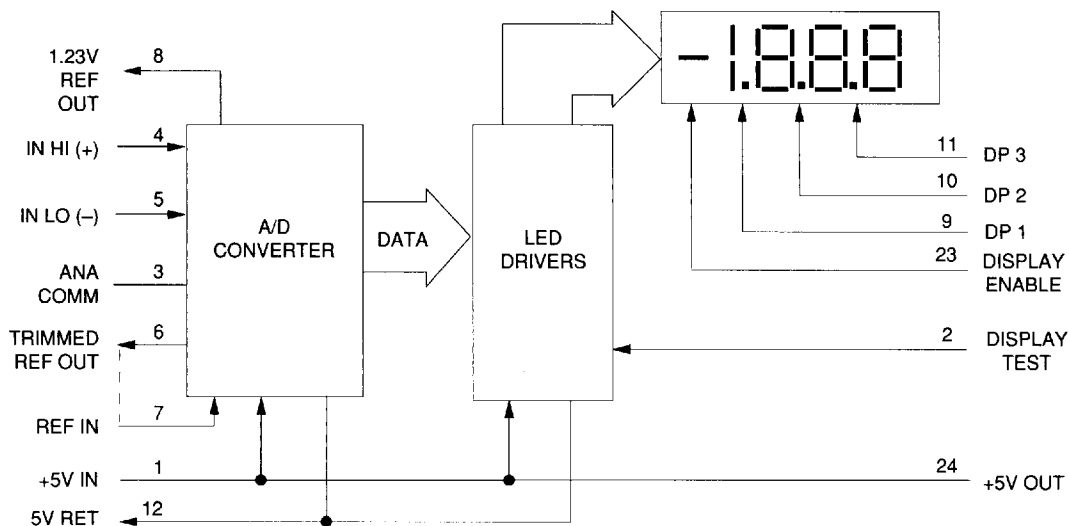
1.23V REF OUT 8

IN HI (+) 4

IN LO (–) 5

ANA COMM 3

TRIMMED REF OUT 6

REF IN 7

+5V IN 1

5V RET 12

A/D CONVERTER

DATA

LED DRIVERS

-1.8.8.8

11 DP 3

10 DP 2

9 DP 1

23 DISPLAY ENABLE

2 DISPLAY TEST

24 +5V OUT